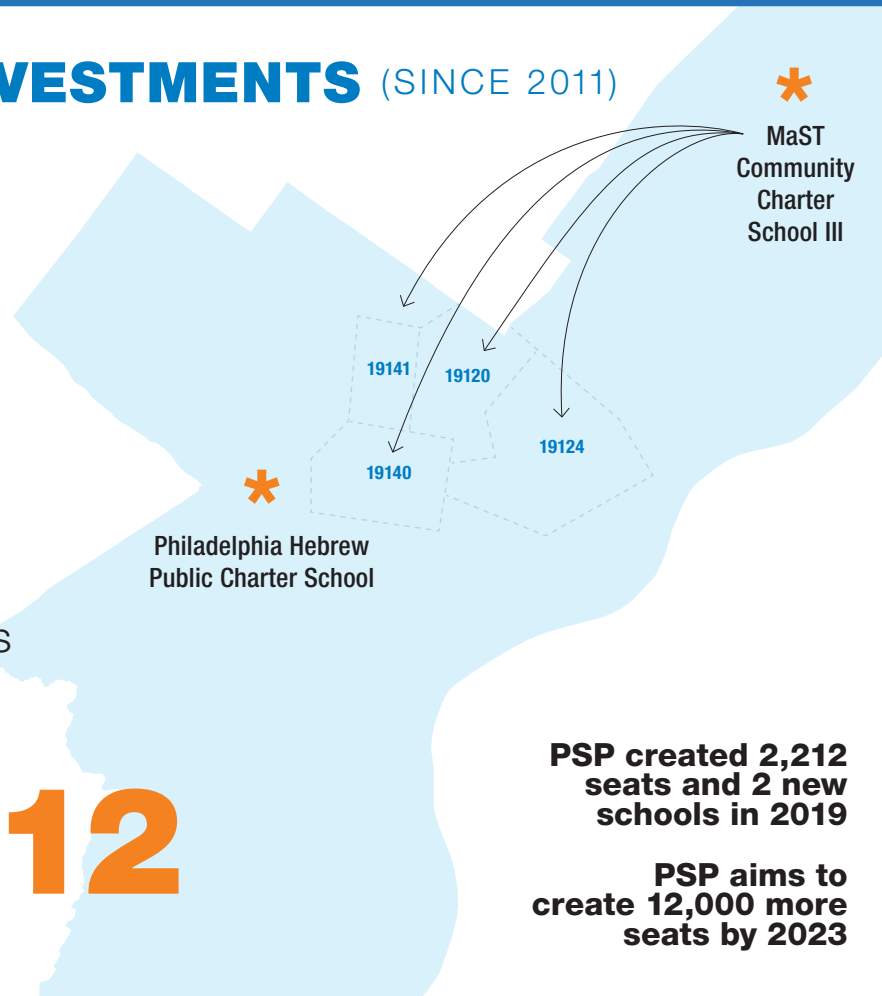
VESTMENTS (SINCE 2011)

*
MaST Community Charter School III

19141
19120
19140
19124

*
Philadelphia Hebrew Public Charter School

S

12

PSP created 2,212 seats and 2 new schools in 2019

PSP aims to create 12,000 more seats by 2023